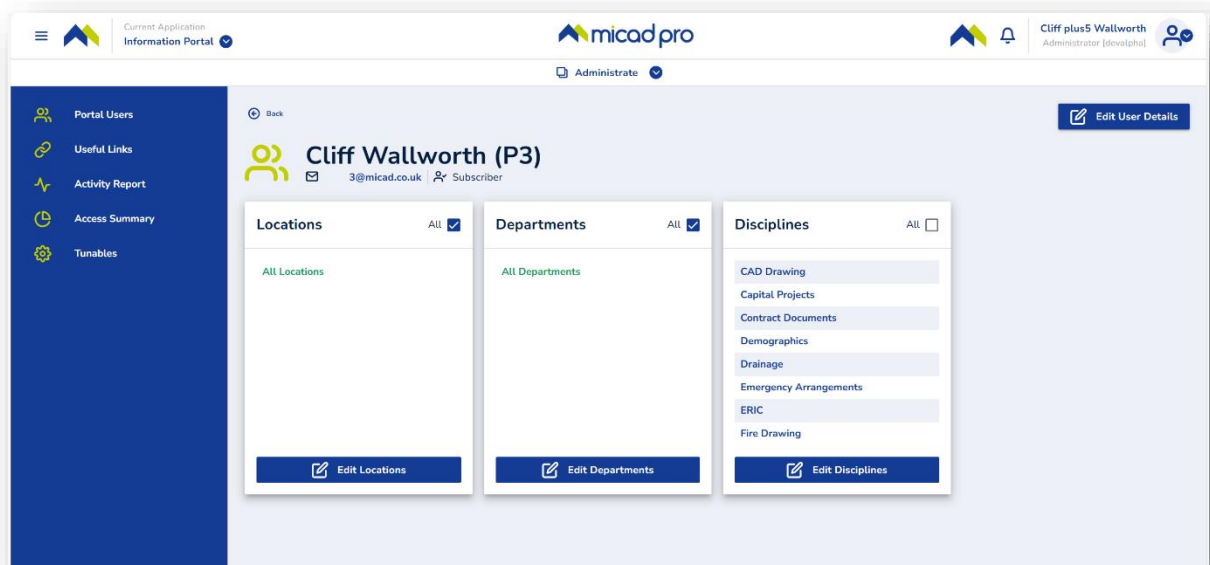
Current Application
Information Portal

micad pro

Cliff plus5 Wallworth
Administrator [devalpha]

Administrate

Portal Users
Useful Links
Activity Report
Access Summary
Tunables

Back

Edit User Details

Cliff Wallworth (P3)
3@micad.co.uk | Subscriber

Locations
All
All Locations
Edit Locations

Departments
All
All Departments
Edit Departments

Disciplines
All
CAD Drawing
Capital Projects
Contract Documents
Demographics
Drainage
Emergency Arrangements
ERIC
Fire Drawing
Edit Disciplines